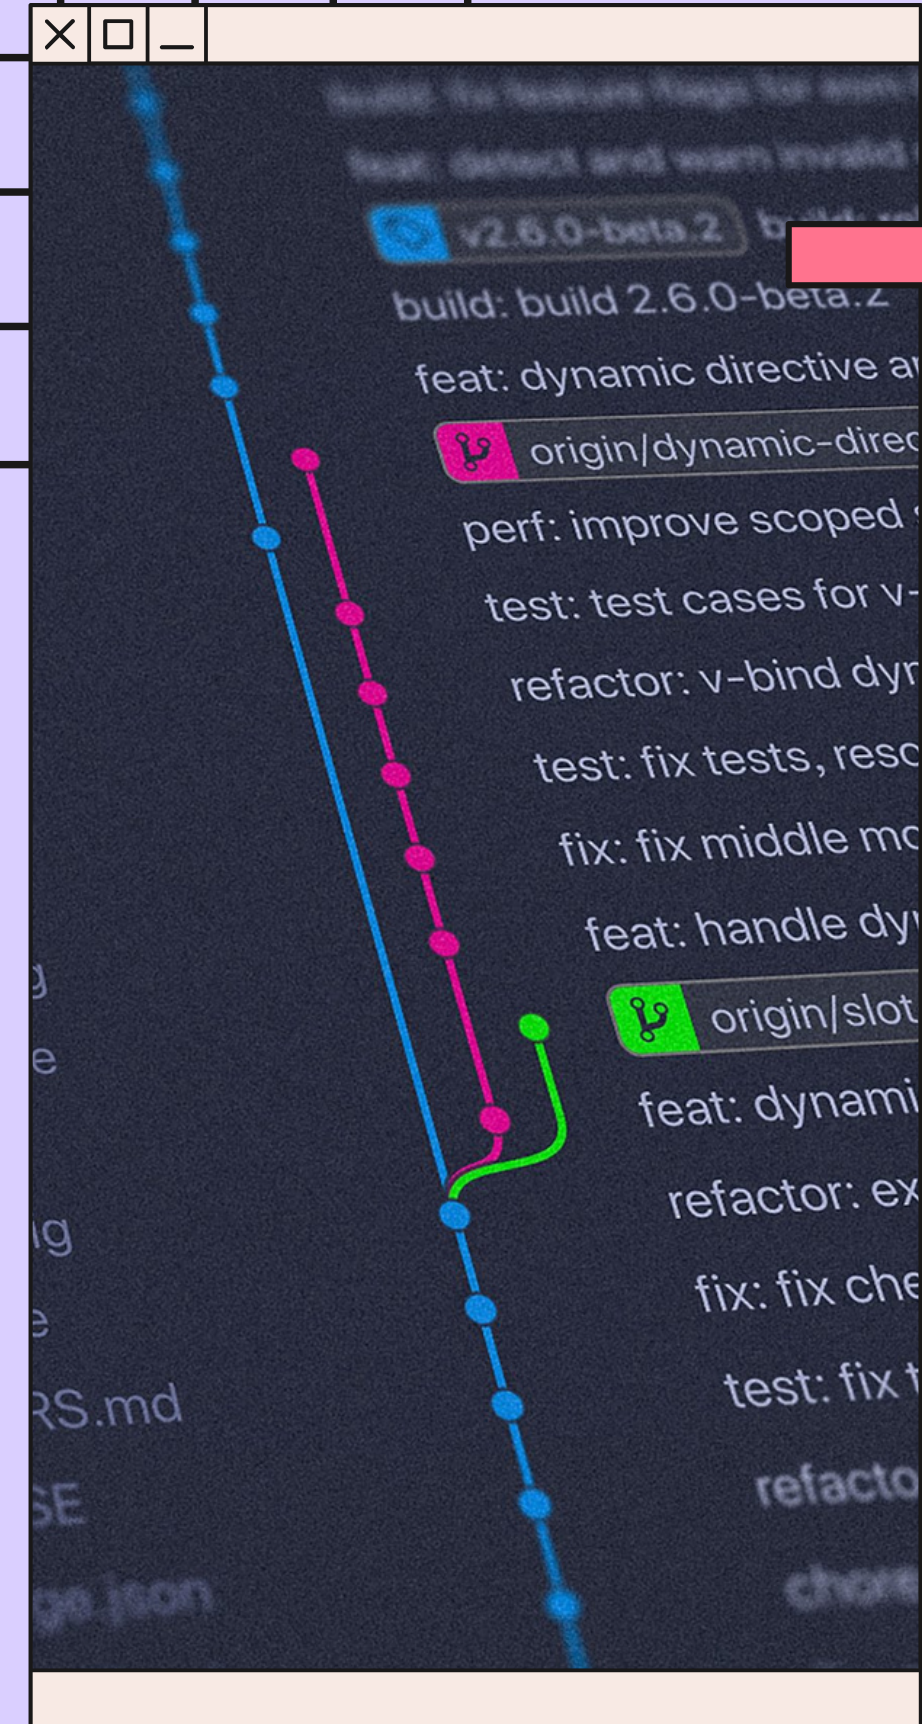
build: fix feature flags for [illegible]
feat: detect and warn invalid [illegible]
v2.6.0-beta.2
build: build 2.6.0-beta.2
feat: dynamic directive a
origin/dynamic-direc
perf: improve scoped
test: test cases for v-
refactor: v-bind dyr
test: fix tests, resc
fix: fix middle mc
feat: handle dy
origin/slot
feat: dynami
refactor: ex
fix: fix che
test: fix t
refacto
chore

g
e
ig
e
RS.md
SE
ge.json